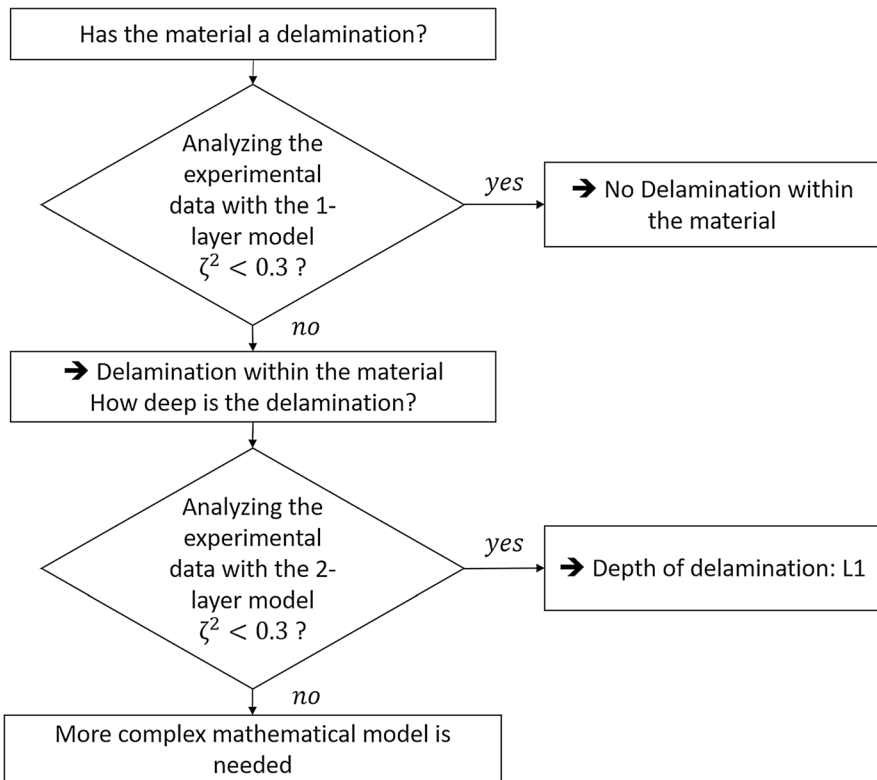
Has the material a delamination?

Analyzing the experimental data with the 1-layer model $\zeta^2 < 0.3$ ?

$yes$

➔ No Delamination within the material

$no$

➔ Delamination within the material
How deep is the delamination?

Analyzing the experimental data with the 2-layer model $\zeta^2 < 0.3$ ?

$yes$

➔ Depth of delamination: L1

$no$

More complex mathematical model is needed